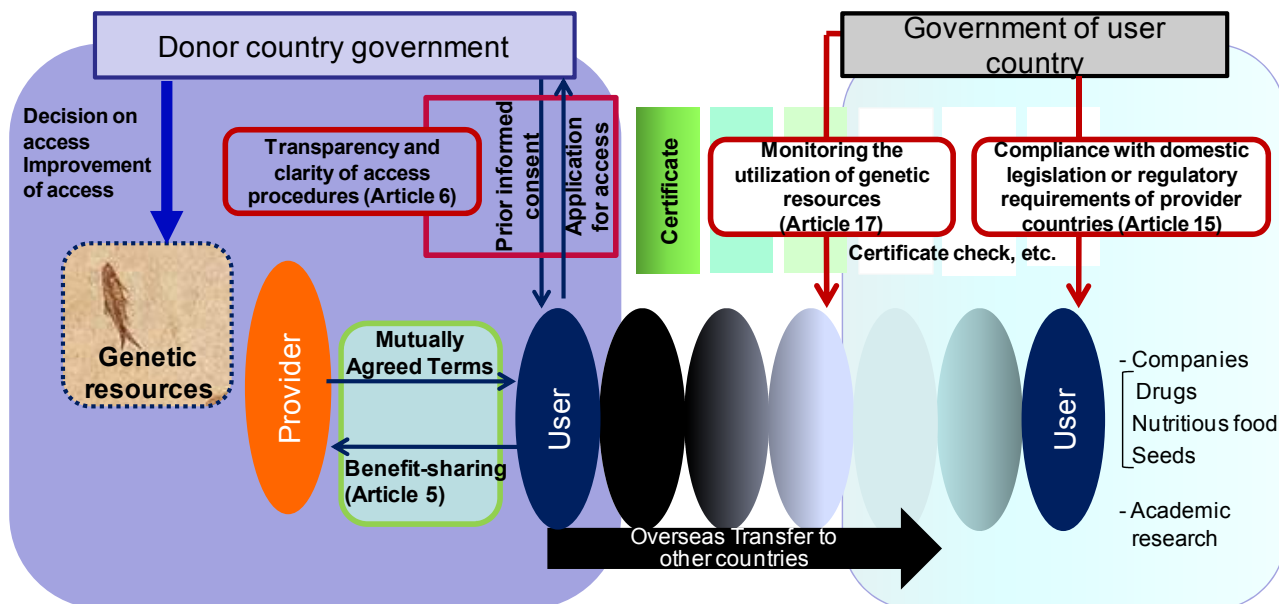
Donor country government

Government of user country

Decision on access Improvement of access

Transparency and clarity of access procedures (Article 6)

Prior informed consent

Application for access

Certificate

Monitoring the utilization of genetic resources (Article 17)

Compliance with domestic legislation or regulatory requirements of provider countries (Article 15)

Certificate check, etc.

Genetic resources

Provider

Mutually Agreed Terms

Benefit-sharing (Article 5)

User

User

- Companies
Drugs
Nutritious food
Seeds

- Academic research

Overseas Transfer to other countries